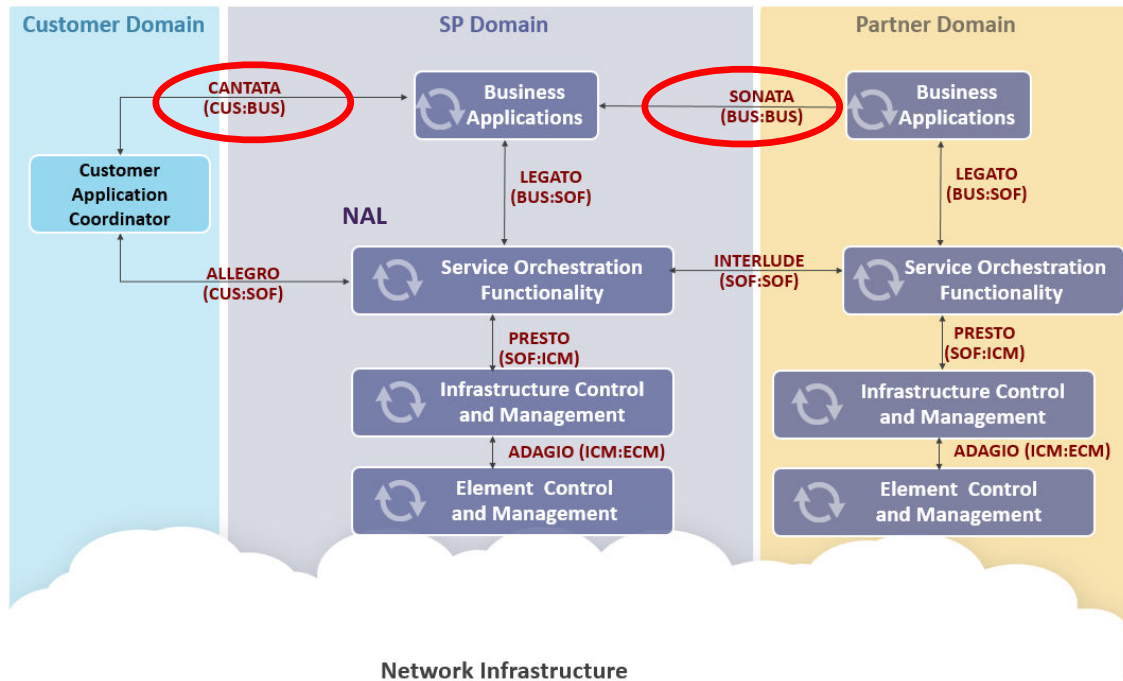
Customer Domain

SP Domain

Partner Domain

CANTATA
(CUS:BUS)

Business Applications

SONATA
(BUS:BUS)

Business Applications

Customer Application Coordinator

LEGATO
(BUS:SOF)

LEGATO
(BUS:SOF)

NAL

ALLEGRO
(CUS:SOF)

Service Orchestration Functionality

INTERLUDE
(SOF:SOF)

Service Orchestration Functionality

PRESTO
(SOF:ICM)

PRESTO
(SOF:ICM)

Infrastructure Control and Management

Infrastructure Control and Management

ADAGIO (ICM:ECM)

ADAGIO (ICM:ECM)

Element Control and Management

Element Control and Management

Network Infrastructure